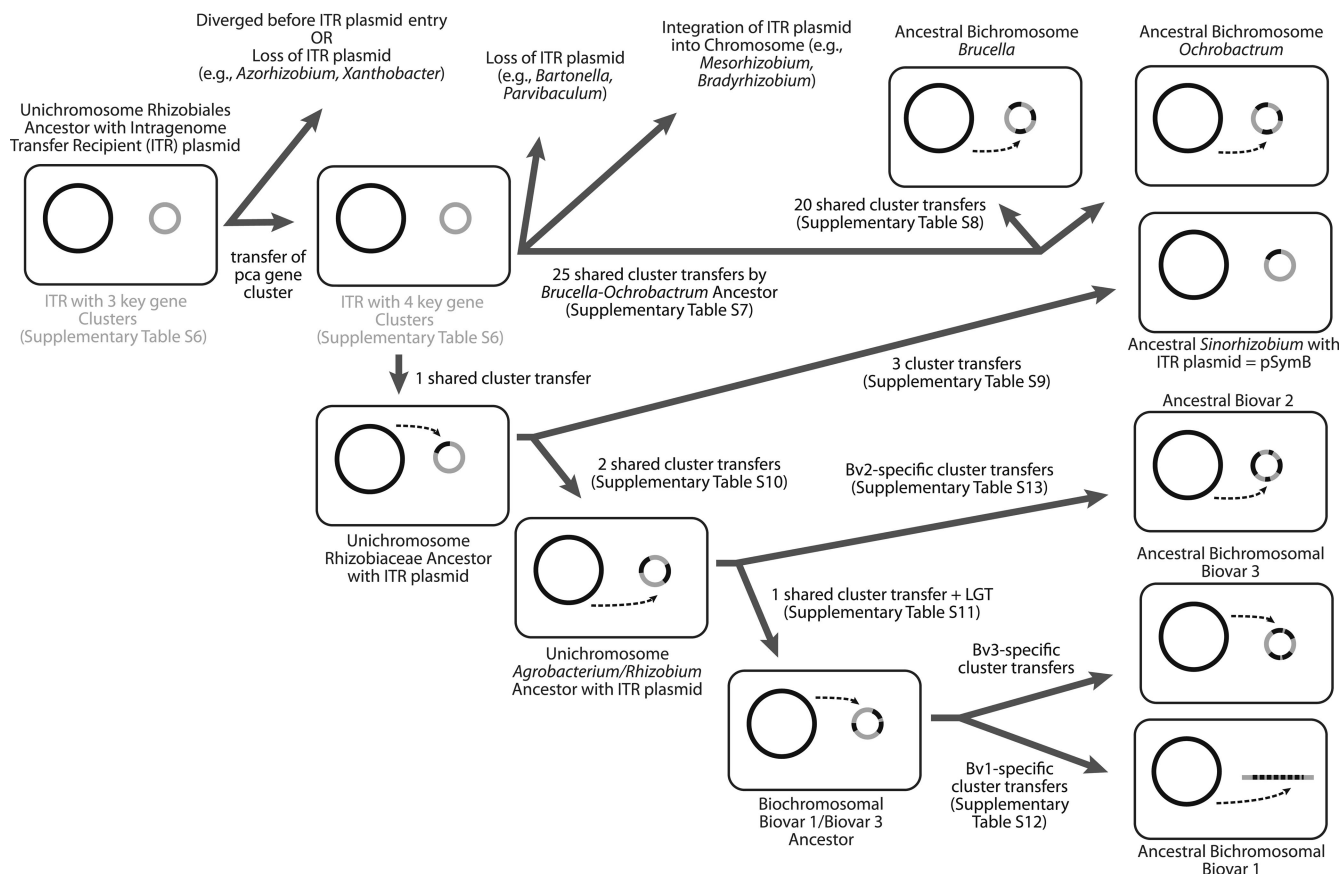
Diverged before ITR plasmid entry
OR
Loss of ITR plasmid
(e.g., Azorhizobium, Xanthobacter)

Loss of ITR plasmid
(e.g., Bartonella, Parvibaculum)

Integration of ITR plasmid into Chromosome (e.g., Mesorhizobium, Bradyrhizobium)

Ancestral Bichromosome
Brucella

Ancestral Bichromosome
Ochrobactrum

Unichromosome Rhizobiales Ancestor with Intragenome Transfer Recipient (ITR) plasmid

transfer of pca gene cluster

ITR with 3 key gene Clusters
(Supplementary Table S6)

ITR with 4 key gene Clusters
(Supplementary Table S6)

20 shared cluster transfers
(Supplementary Table S8)

25 shared cluster transfers by
Brucella-Ochrobactrum Ancestor
(Supplementary Table S7)

Ancestral Sinorhizobium with ITR plasmid = pSymB

1 shared cluster transfer

3 cluster transfers
(Supplementary Table S9)

Ancestral Biovar 2

2 shared cluster transfers
(Supplementary Table S10)

Bv2-specific cluster transfers
(Supplementary Table S13)

Unichromosome Rhizobiaceae Ancestor with ITR plasmid

Ancestral Bichromosomal Biovar 3

1 shared cluster transfer + LGT
(Supplementary Table S11)

Unichromosome
Agrobacterium/Rhizobium
Ancestor with ITR plasmid

Bv3-specific cluster transfers

Bv1-specific cluster transfers
(Supplementary Table S12)

Biochromosomal Biovar 1/Biovar 3 Ancestor

Ancestral Bichromosomal Biovar 1